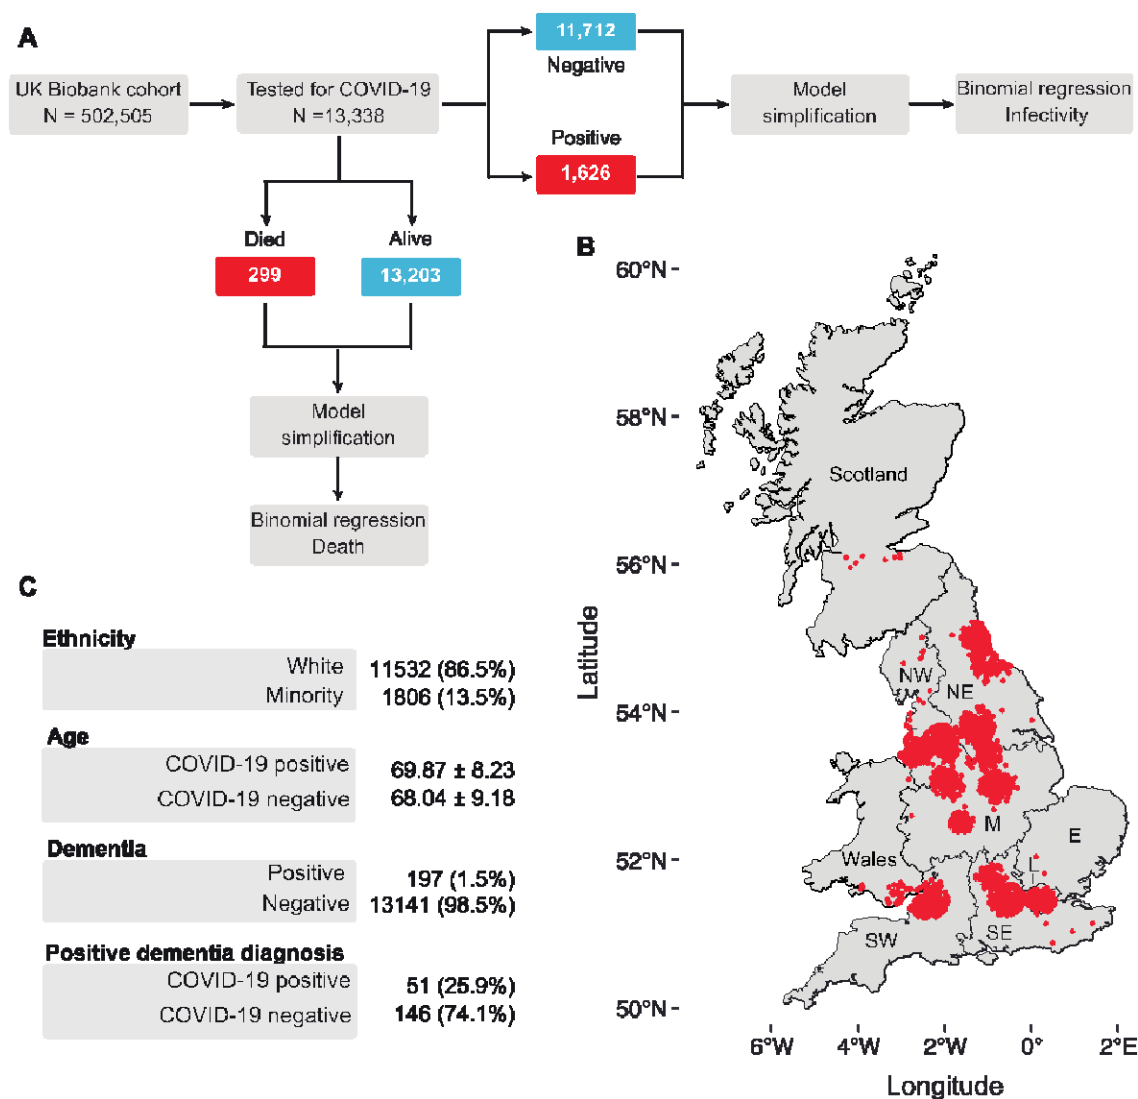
A

UK Biobank cohort
N = 502,505

Tested for COVID-19
N =13,338

11,712
Negative

Positive
1,626

Model simplification

Binomial regression
Infectivity

Died
299

Alive
13,203

Model simplification

Binomial regression
Death

B

60°N
58°N
56°N
54°N
52°N
50°N

Latitude

Scotland
NW
NE
M
E
Wales
L
SW
SE

6°W 4°W 2°W 0° 2°E
Longitude

C

Ethnicity
| | |
|---|---|
| White | 11532 (86.5%) |
| Minority | 1806 (13.5%) |

Age
| | |
|---|---|
| COVID-19 positive | 69.87 ± 8.23 |
| COVID-19 negative | 68.04 ± 9.18 |

Dementia
| | |
|---|---|
| Positive | 197 (1.5%) |
| Negative | 13141 (98.5%) |

Positive dementia diagnosis
| | |
|---|---|
| COVID-19 positive | 51 (25.9%) |
| COVID-19 negative | 146 (74.1%) |